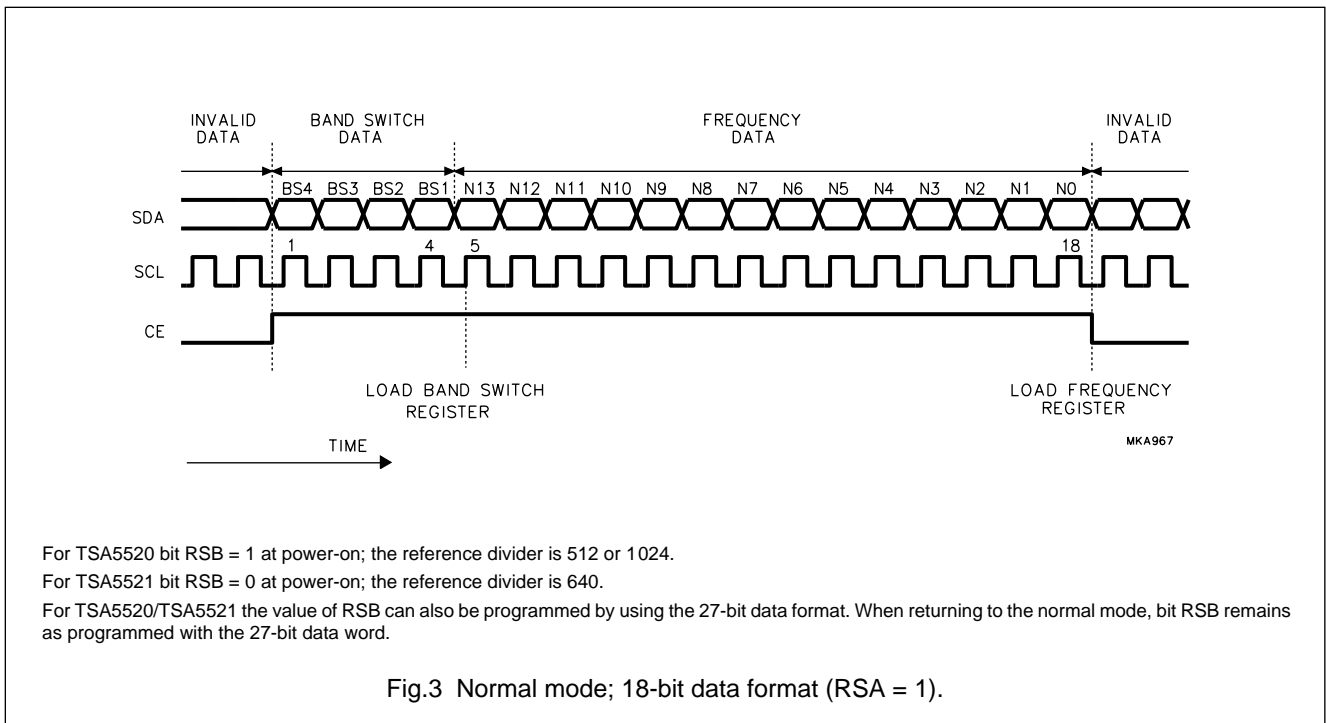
INVALID DATA

BAND SWITCH DATA

FREQUENCY DATA

INVALID DATA

BS4 BS3 BS2 BS1 N13 N12 N11 N10 N9 N8 N7 N6 N5 N4 N3 N2 N1 N0

SDA

1 4 5 18

SCL

CE

LOAD BAND SWITCH REGISTER

LOAD FREQUENCY REGISTER

TIME

MKA967

For TSA5520 bit RSB = 1 at power-on; the reference divider is 512 or 1024.

For TSA5521 bit RSB = 0 at power-on; the reference divider is 640.

For TSA5520/TSA5521 the value of RSB can also be programmed by using the 27-bit data format. When returning to the normal mode, bit RSB remains as programmed with the 27-bit data word.

Fig.3 Normal mode; 18-bit data format (RSA = 1).